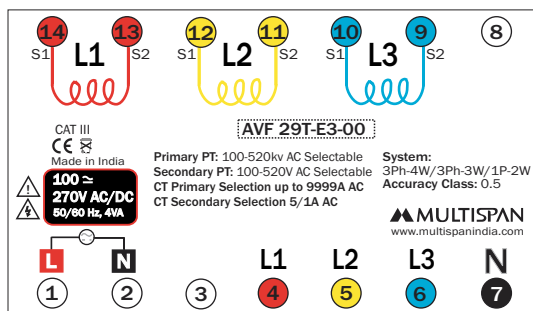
14 13 12 11 10 9 8
S1 L1 S2 S1 L2 S2 S1 L3 S2

CAT III
CE
Made in India

100 ~
270V AC/DC
50/60 Hz, 4VA

AVF 29T-E3-00

Primary PT: 100-520kv AC Selectable
Secondary PT: 100-520V AC Selectable
CT Primary Selection up to 9999A AC
CT Secondary Selection 5/1A AC

System:
3Ph-4W/3Ph-3W/1P-2W
Accuracy Class: 0.5

MULTISPAN
www.multispanindia.com

L N
L1 L2 L3 N
1 2 3 4 5 6 7